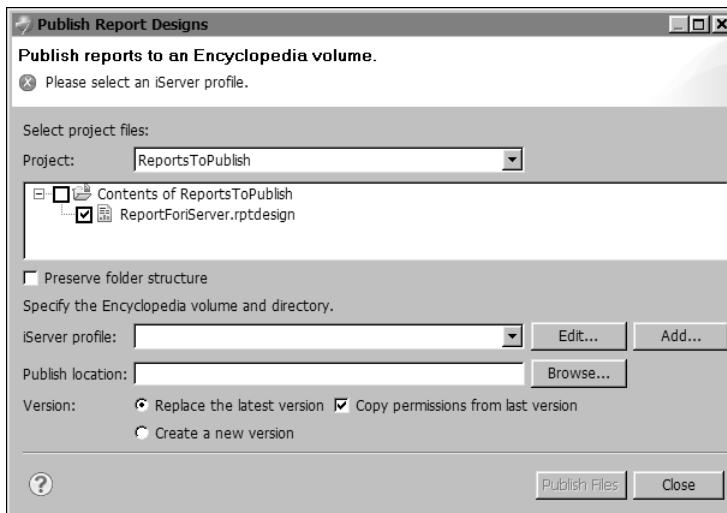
Publish Report Designs

Publish reports to an Encyclopedia volume.

Please select an iServer profile.

Select project files:

Project: ReportsToPublish

Contents of ReportsToPublish
ReportForiServer.rptdesign

Preserve folder structure

Specify the Encyclopedia volume and directory.

iServer profile: Edit... Add...

Publish location: Browse...

Version: Replace the latest version Copy permissions from last version

Create a new version

?

Publish Files Close